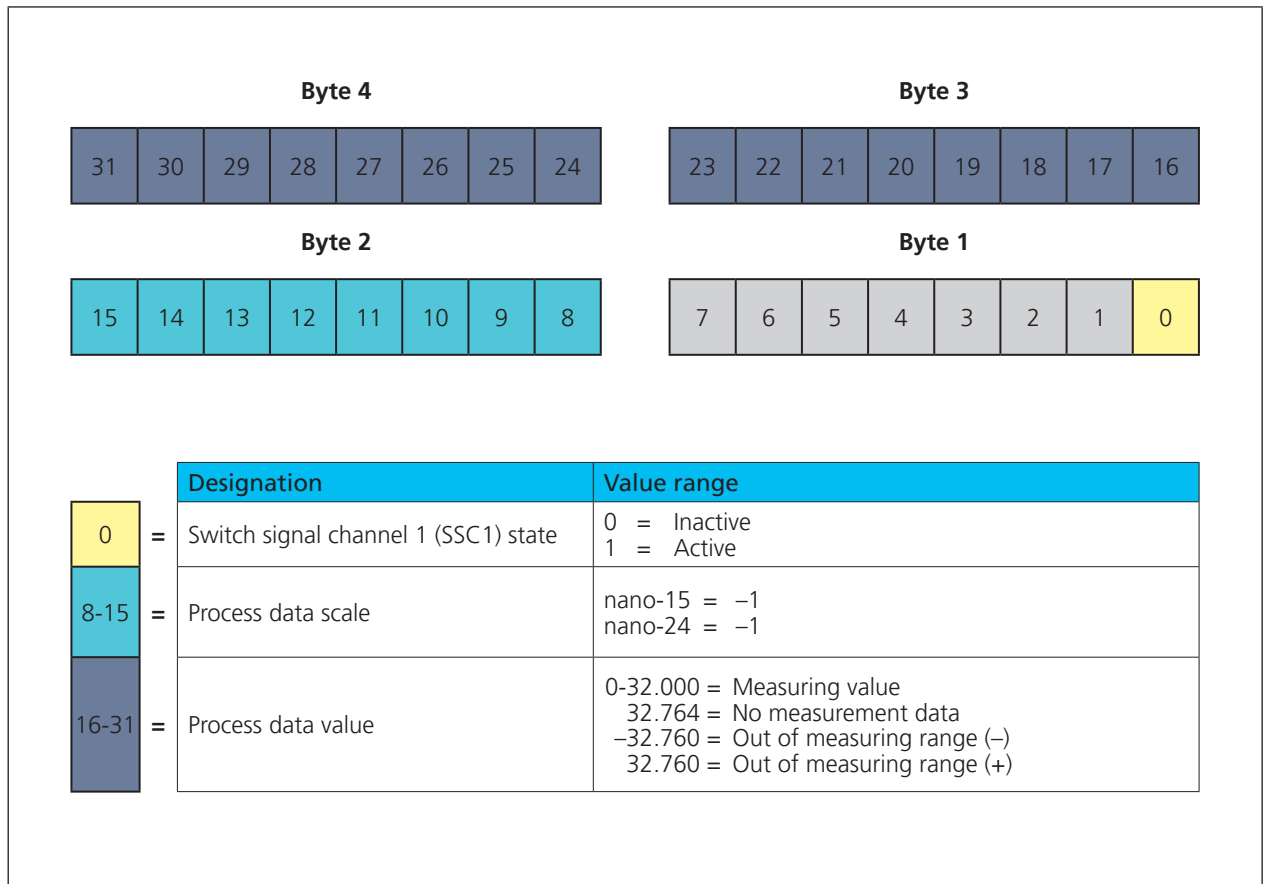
Byte 4

| 31 | 30 | 29 | 28 | 27 | 26 | 25 | 24 |
|---|---|---|---|---|---|---|---|

Byte 3

| 23 | 22 | 21 | 20 | 19 | 18 | 17 | 16 |
|---|---|---|---|---|---|---|---|

Byte 2

| 15 | 14 | 13 | 12 | 11 | 10 | 9 | 8 |
|---|---|---|---|---|---|---|---|

Byte 1

| 7 | 6 | 5 | 4 | 3 | 2 | 1 | 0 |
|---|---|---|---|---|---|---|---|

| | | Designation | Value range |
|---|---|---|---|
| 0 | = | Switch signal channel 1 (SSC1) state | 0 = Inactive<br>1 = Active |
| 8-15 | = | Process data scale | nano-15 = –1<br>nano-24 = –1 |
| 16-31 | = | Process data value | 0-32.000 = Measuring value<br>32.764 = No measurement data<br>–32.760 = Out of measuring range (–)<br>32.760 = Out of measuring range (+) |